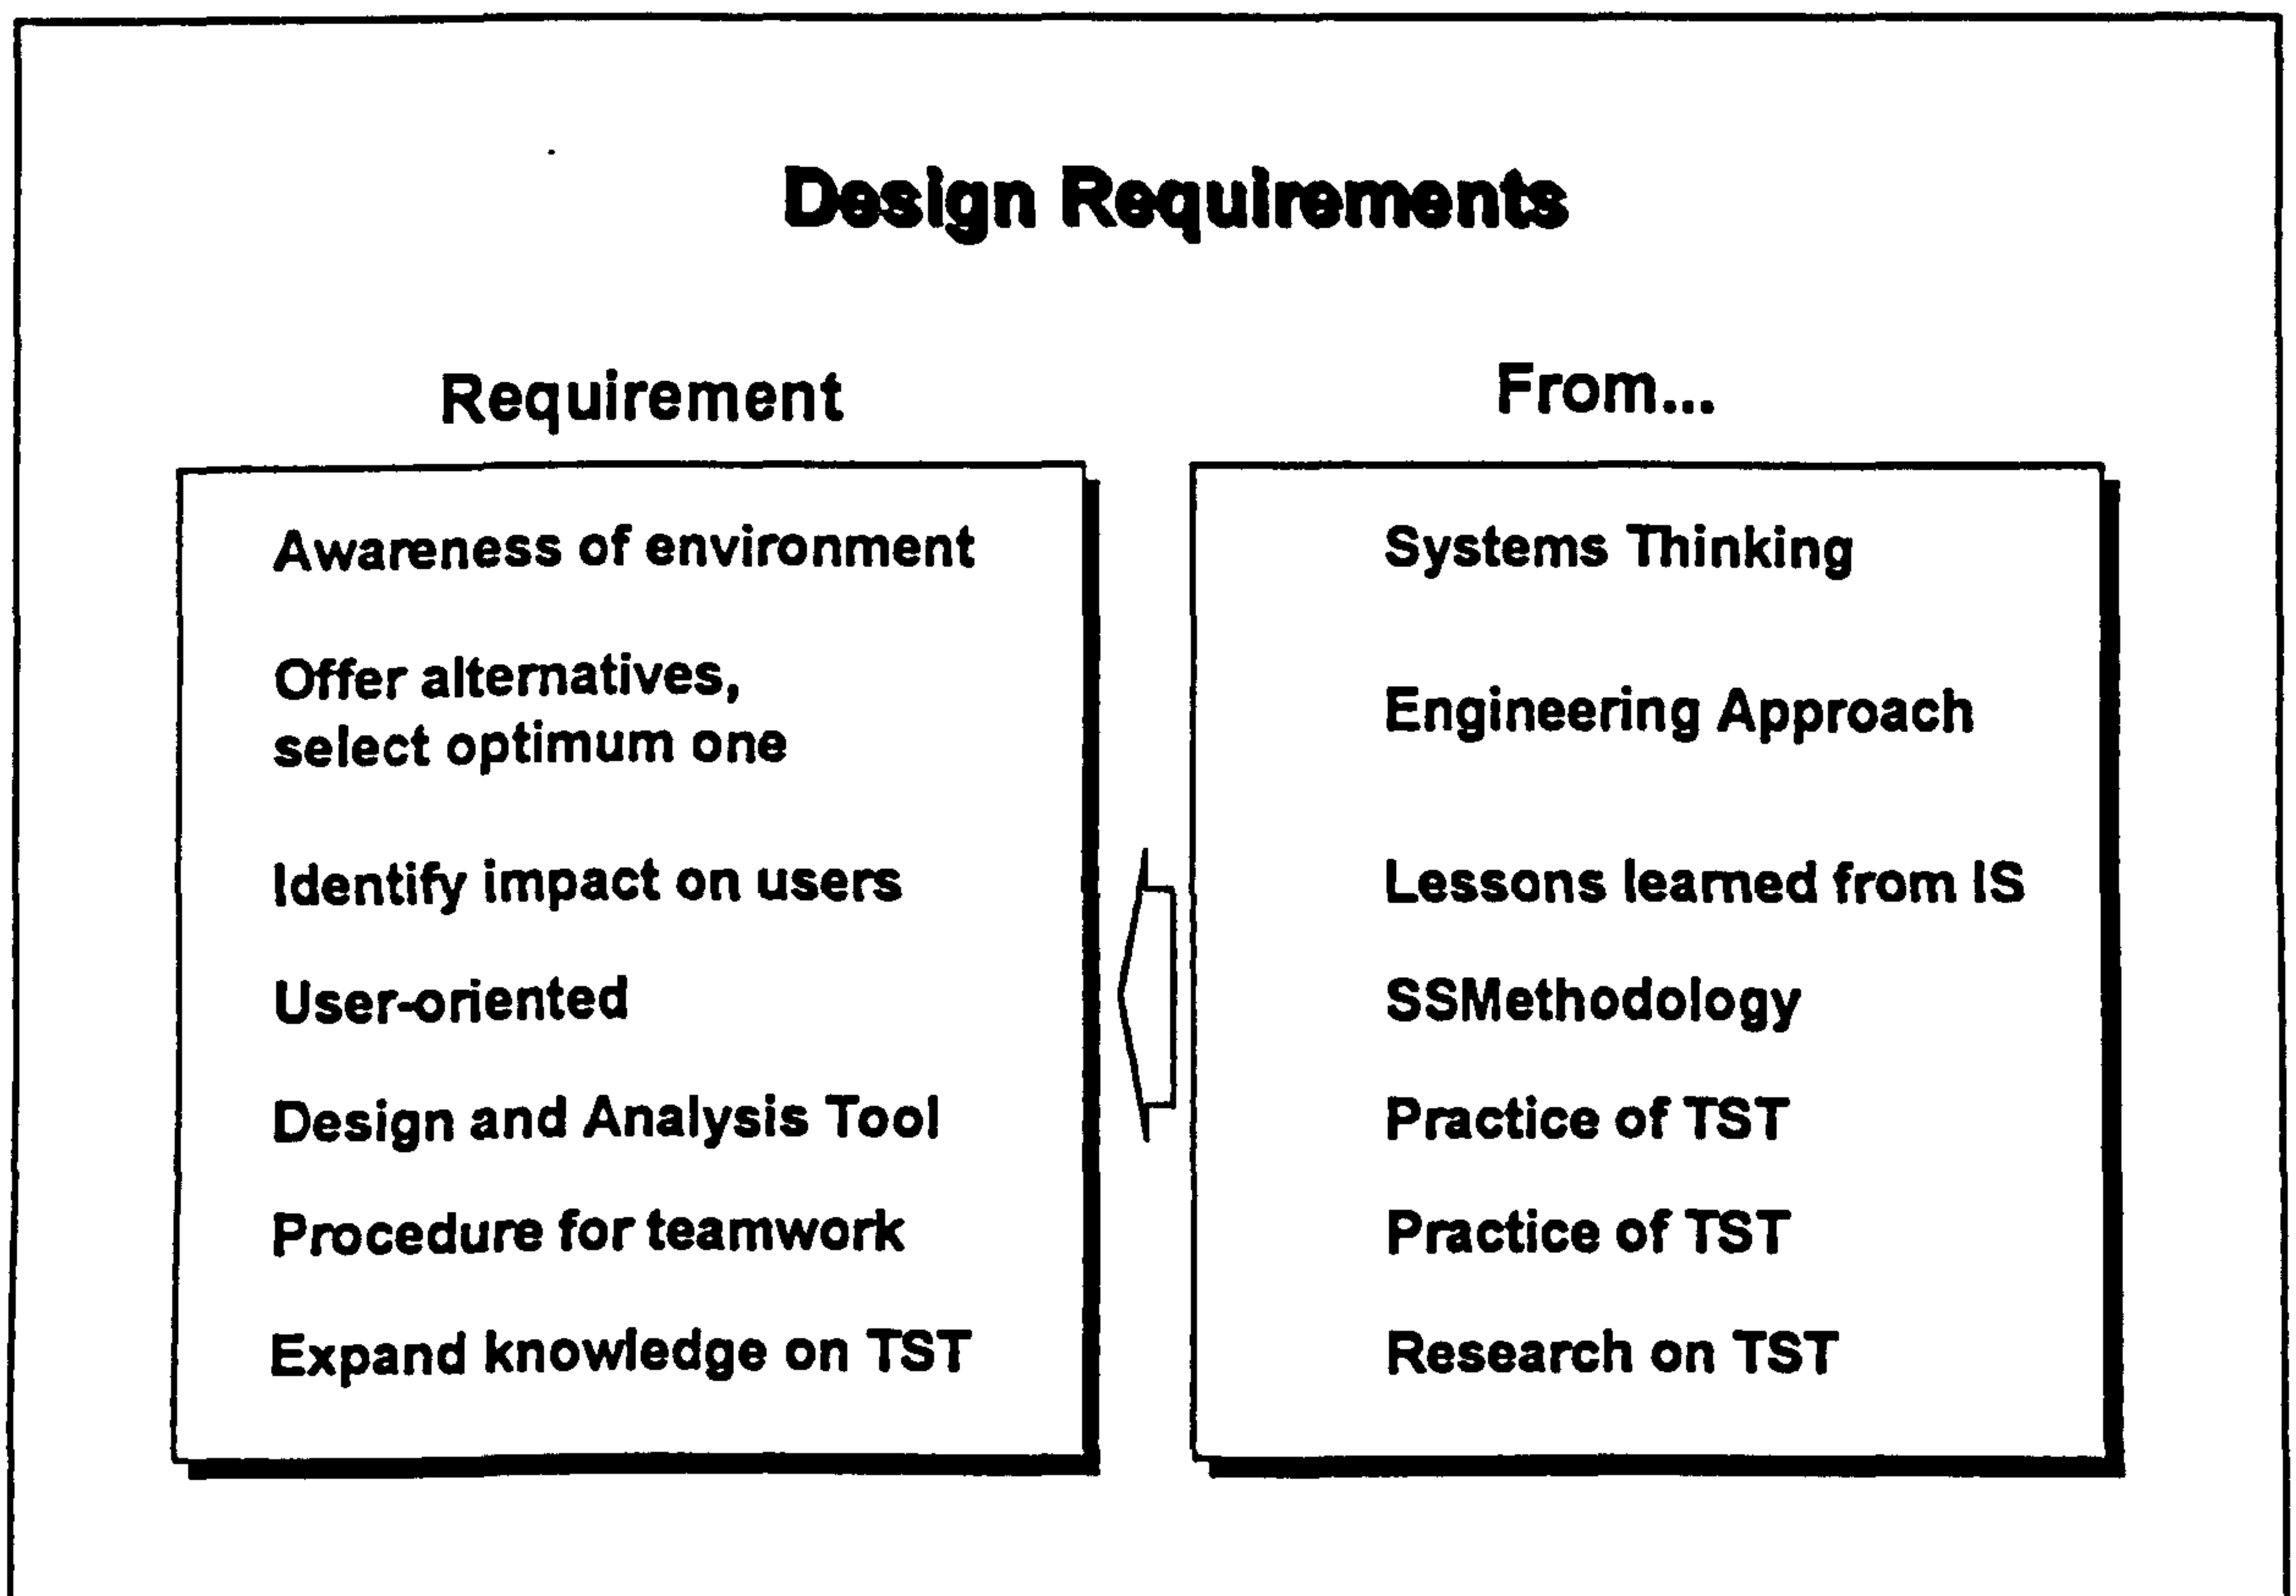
Design Requirements

Requirement

Awareness of environment

Offer alternatives, select optimum one

Identify impact on users

User-oriented

Design and Analysis Tool

Procedure for teamwork

Expand knowledge on TST

From...

Systems Thinking

Engineering Approach

Lessons learned from IS

SSMethodology

Practice of TST

Practice of TST

Research on TST